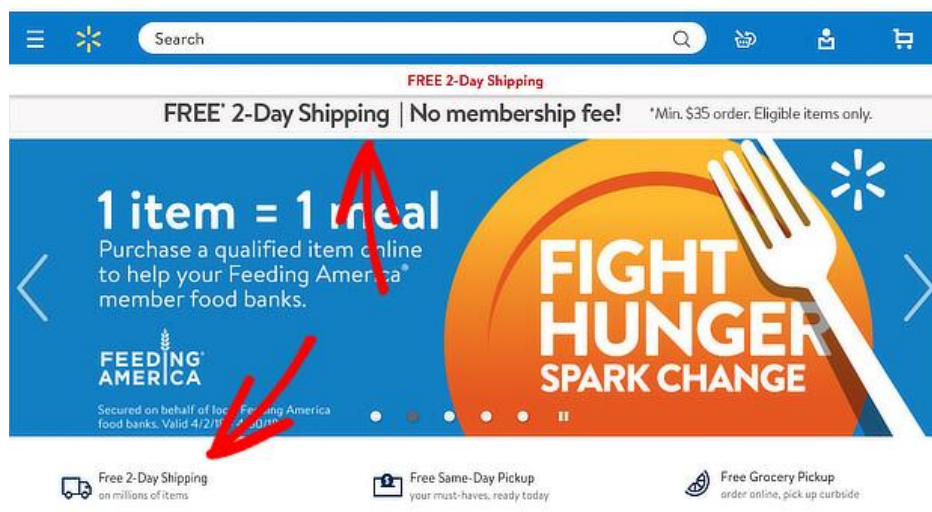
Search

FREE 2-Day Shipping

FREE* 2-Day Shipping | No membership fee! *Min. $35 order. Eligible items only.

1 item = 1 meal
Purchase a qualified item online to help your Feeding America® member food banks.

FEEDING AMERICA

Secured on behalf of local Feeding America food banks. Valid 4/2/1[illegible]/30/1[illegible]

FIGHT HUNGER SPARK CHANGE

Free 2-Day Shipping
on millions of items

Free Same-Day Pickup
your must-haves, ready today

Free Grocery Pickup
order online, pick up curbside